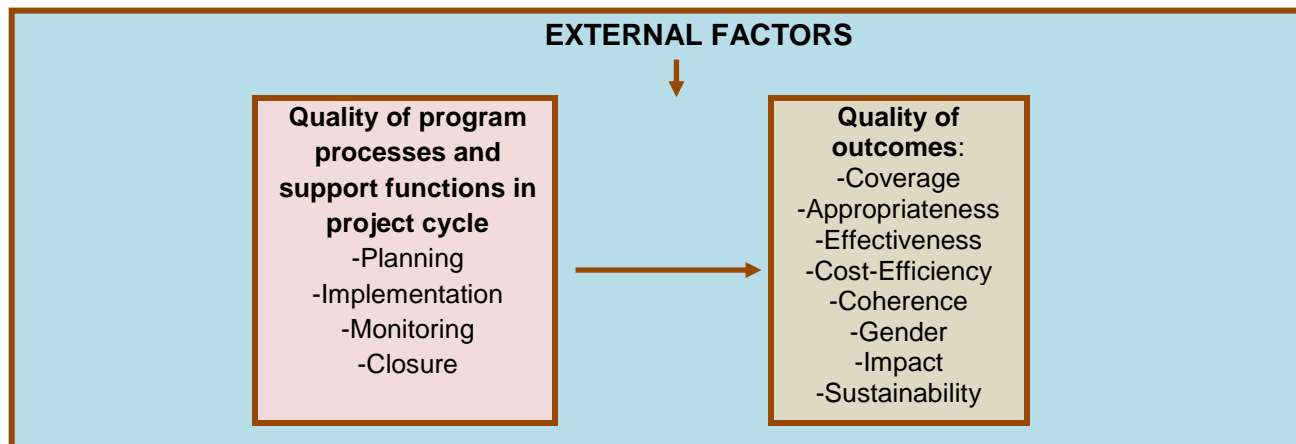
EXTERNAL FACTORS

Quality of program processes and support functions in project cycle
-Planning
-Implementation
-Monitoring
-Closure

Quality of outcomes:
-Coverage
-Appropriateness
-Effectiveness
-Cost-Efficiency
-Coherence
-Gender
-Impact
-Sustainability